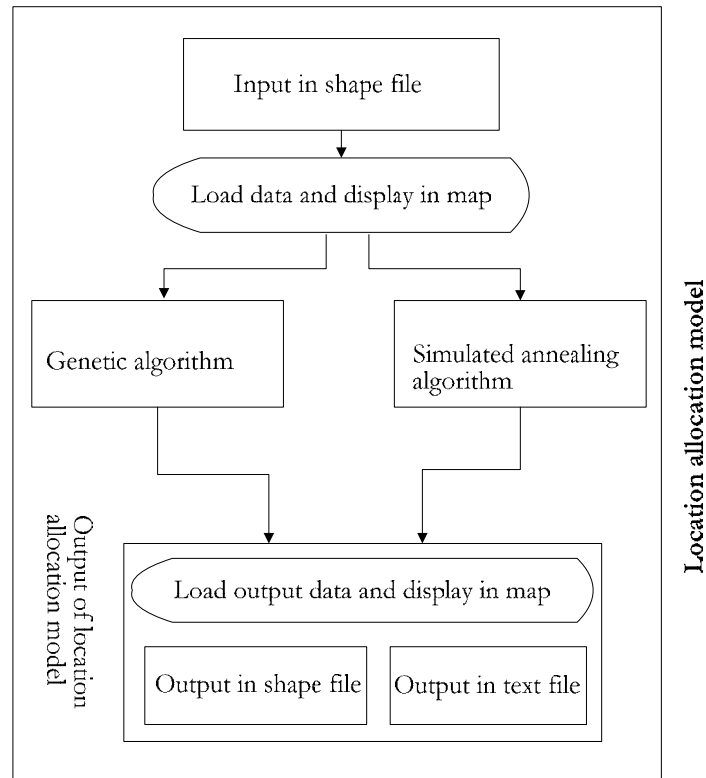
Input in shape file

Load data and display in map

Genetic algorithm

Simulated annealing algorithm

Output of location allocation model

Load output data and display in map

Output in shape file

Output in text file

Location allocation model